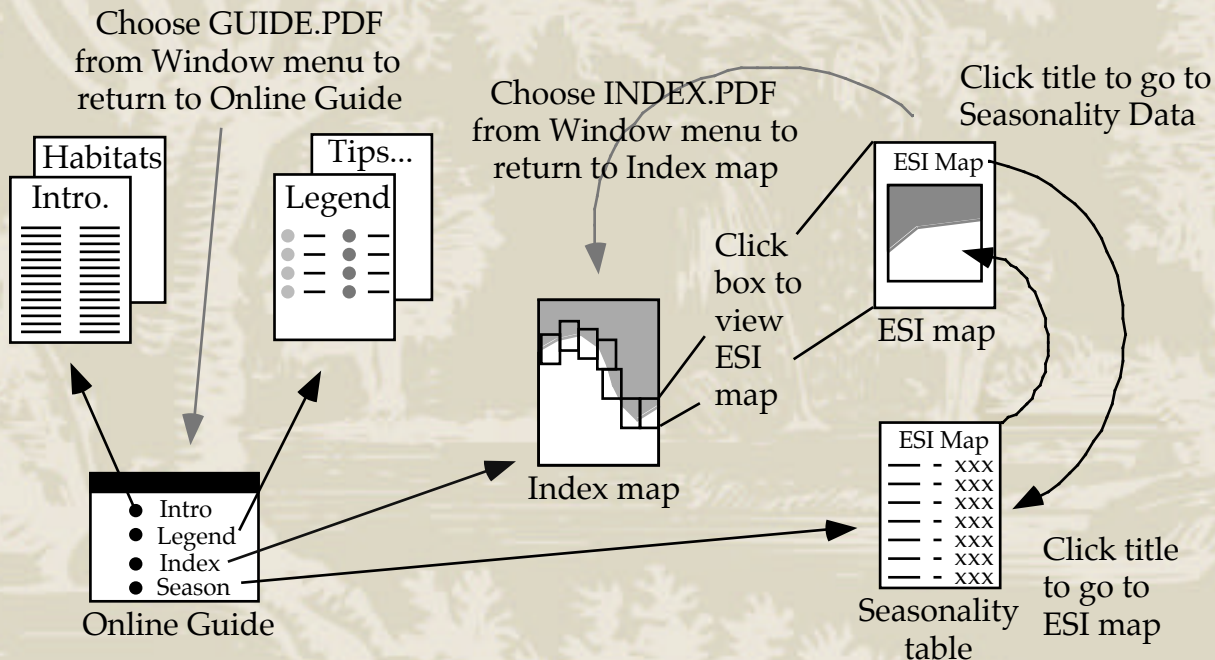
Choose GUIDE.PDF from Window menu to return to Online Guide

Habitats

Intro.

Tips...

Legend

Choose INDEX.PDF from Window menu to return to Index map

Click title to go to Seasonality Data

ESI Map

Click box to view ESI map

ESI map

Index map

Intro
Legend
Index
Season

Online Guide

ESI Map
- xxx
- xxx
- xxx
- xxx
- xxx
- xxx
- xxx

Seasonality table

Click title to go to ESI map